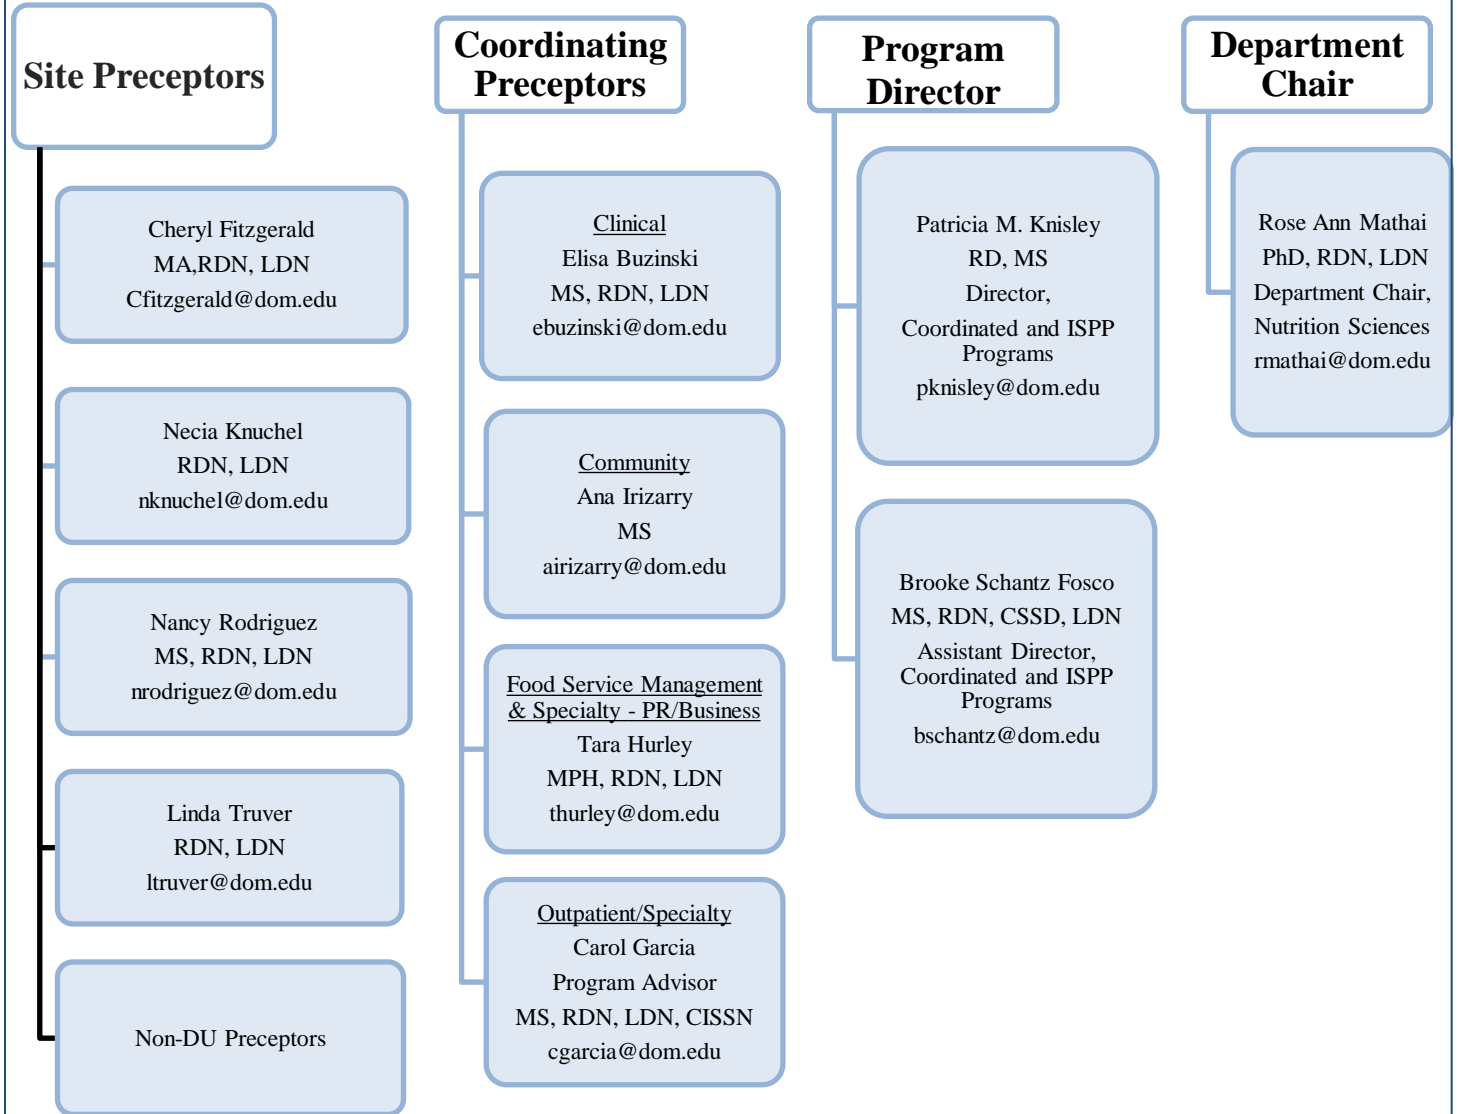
Site Preceptors

Cheryl Fitzgerald
MA,RDN, LDN
Cfitzgerald@dom.edu

Necia Knuchel
RDN, LDN
nknuchel@dom.edu

Nancy Rodriguez
MS, RDN, LDN
nrodriguez@dom.edu

Linda Truver
RDN, LDN
ltruver@dom.edu

Non-DU Preceptors

Coordinating Preceptors

Clinical
Elisa Buzinski
MS, RDN, LDN
ebuzinski@dom.edu

Community
Ana Irizarry
MS
airizarry@dom.edu

Food Service Management & Specialty - PR/Business
Tara Hurley
MPH, RDN, LDN
thurley@dom.edu

Outpatient/Specialty
Carol Garcia
Program Advisor
MS, RDN, LDN, CISSN
cgarcia@dom.edu

Program Director

Patricia M. Knisley
RD, MS
Director,
Coordinated and ISPP Programs
pknisley@dom.edu

Brooke Schantz Fosco
MS, RDN, CSSD, LDN
Assistant Director, Coordinated and ISPP Programs
bschantz@dom.edu

Department Chair

Rose Ann Mathai
PhD, RDN, LDN
Department Chair,
Nutrition Sciences
rmathai@dom.edu